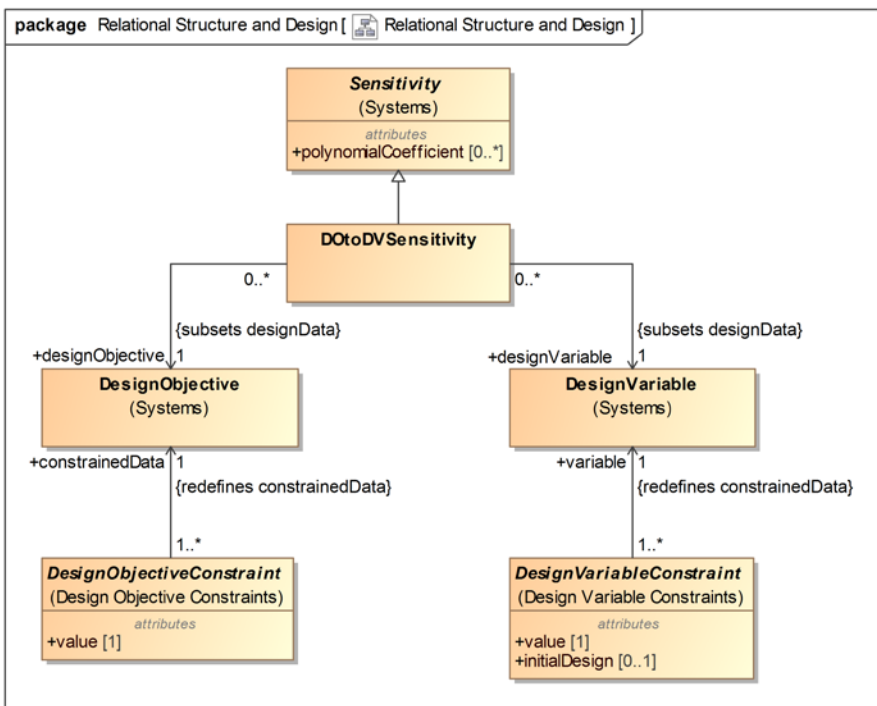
package Relational Structure and Design [ Relational Structure and Design ]

Sensitivity
(Systems)
attributes
+polynomialCoefficient [0..*]

DOtoDVSensitivity

0..*
0..*

{subsets designData}
+designObjective 1

{subsets designData}
+designVariable 1

DesignObjective
(Systems)

DesignVariable
(Systems)

+constrainedData 1
{redefines constrainedData}

+variable 1
{redefines constrainedData}

1..*
1..*

DesignObjectiveConstraint
(Design Objective Constraints)
attributes
+value [1]

DesignVariableConstraint
(Design Variable Constraints)
attributes
+value [1]
+initialDesign [0..1]